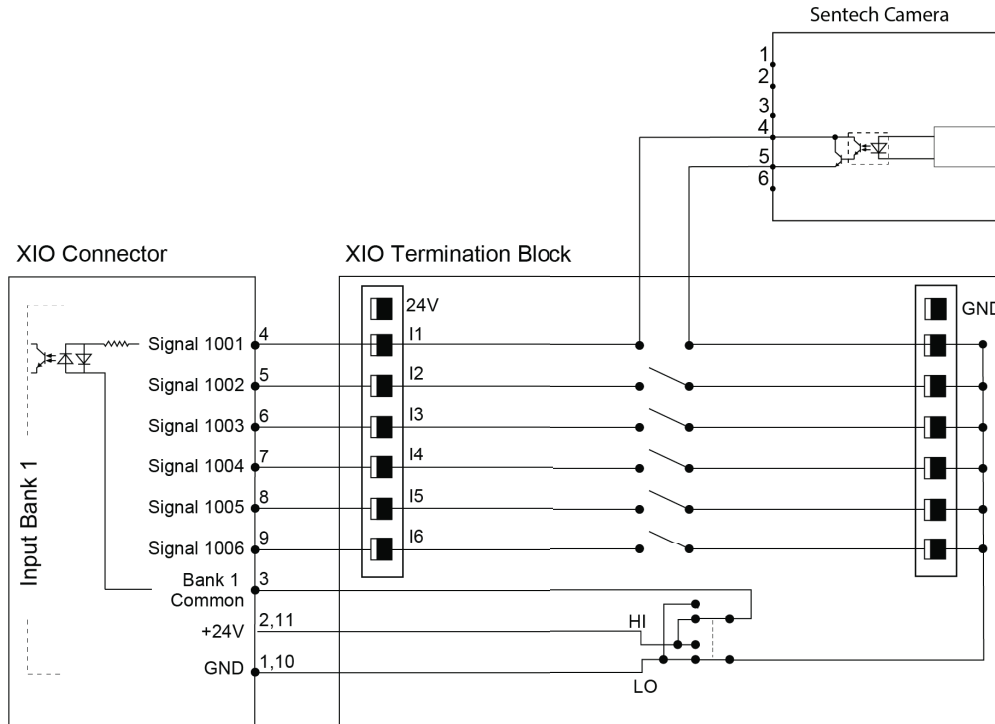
Sentech Camera

1
2
3
4
5
6

XIO Connector

XIO Termination Block

24V

GND

Input Bank 1

Signal 1001 4
Signal 1002 5
Signal 1003 6
Signal 1004 7
Signal 1005 8
Signal 1006 9
Bank 1 Common 3
+24V 2,11
GND 1,10

I1
I2
I3
I4
I5
I6

HI
LO